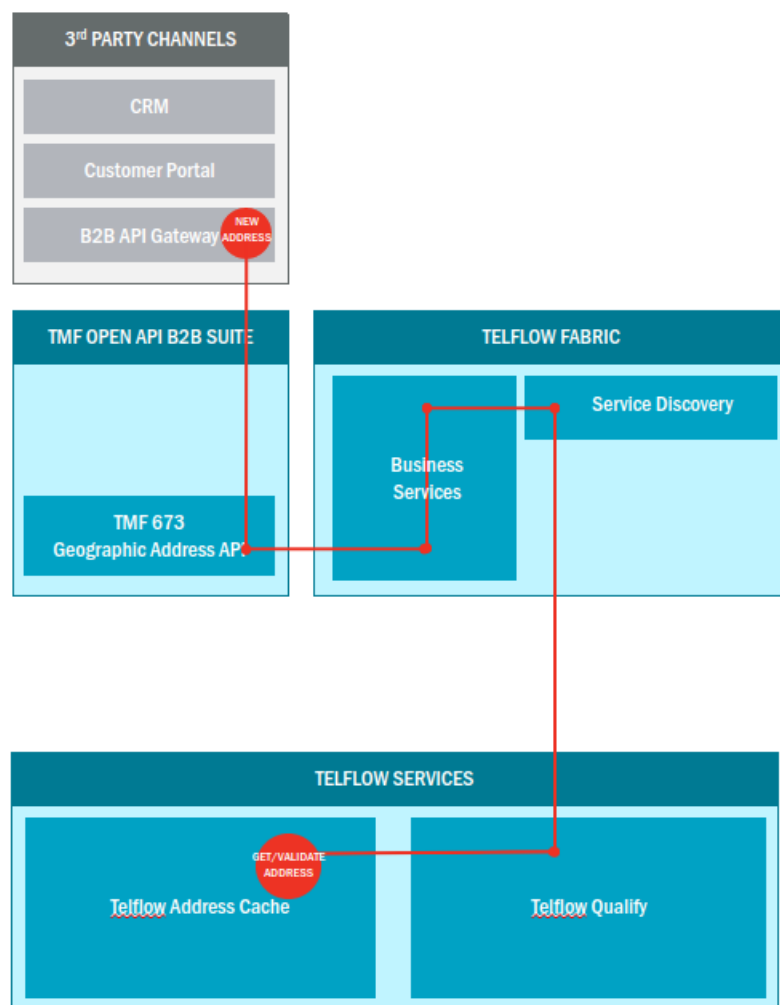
3rd PARTY CHANNELS

CRM

Customer Portal

B2B API Gateway

NEW ADDRESS

TMF OPEN API B2B SUITE

TMF 673
Geographic Address API

TELFLOW FABRIC

Business Services

Service Discovery

TELFLOW SERVICES

GET/VALIDATE ADDRESS

Telflow Address Cache

Telflow Qualify